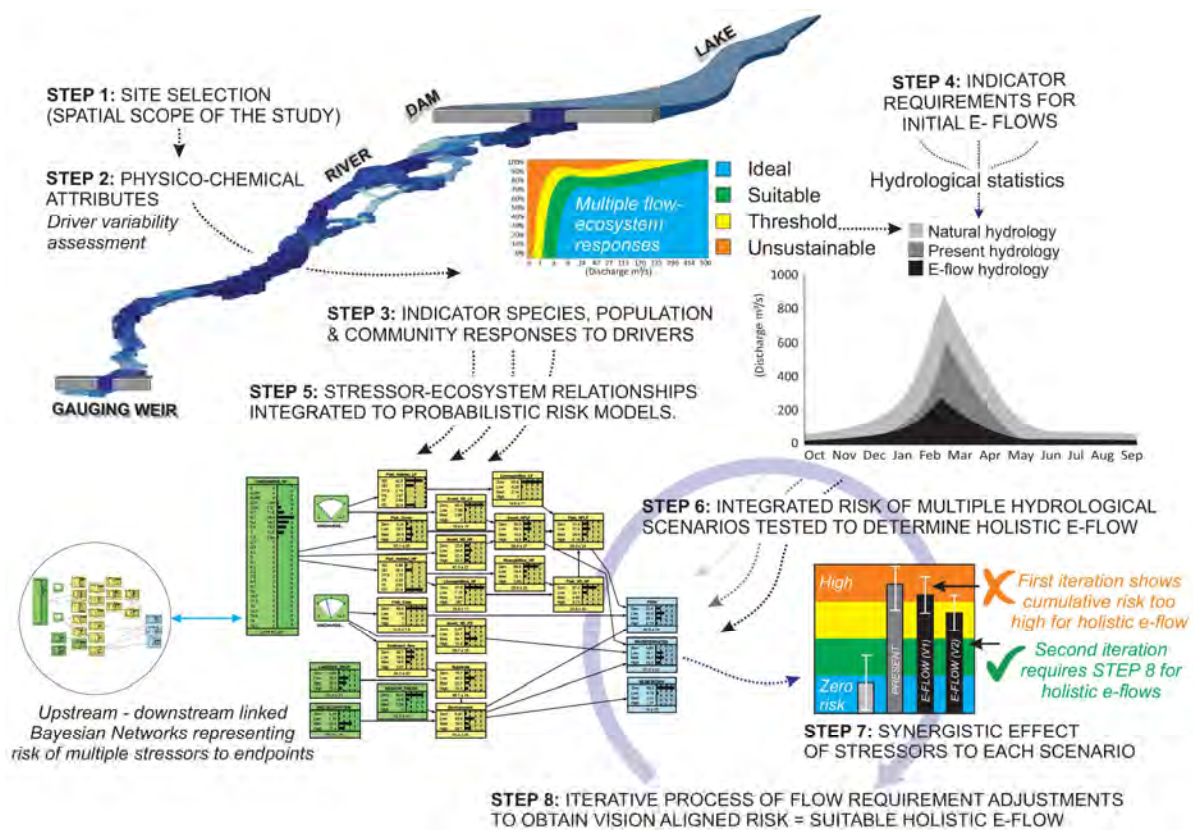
LAKE

DAM

STEP 1: SITE SELECTION (SPATIAL SCOPE OF THE STUDY)

STEP 2: PHYSICO-CHEMICAL ATTRIBUTES
Driver variability assessment

RIVER

100%
90%
80%
70%
60%
50%
40%
30%
20%
10%
0%

Multiple flow-ecosystem responses

0 1 3 8 24 67 111 170 235 350 414 500
(Discharge m³/s)

Ideal
Suitable
Threshold
Unsustainable

STEP 4: INDICATOR REQUIREMENTS FOR INITIAL E- FLOWS

Hydrological statistics

Natural hydrology
Present hydrology
E-flow hydrology

STEP 3: INDICATOR SPECIES, POPULATION & COMMUNITY RESPONSES TO DRIVERS

STEP 5: STRESSOR-ECOSYSTEM RELATIONSHIPS INTEGRATED TO PROBABILISTIC RISK MODELS.

GAUGING WEIR

1000
800
600
400
200
0
(Discharge m³/s)
Oct Nov Dec Jan Feb Mar Apr May Jun Jul Aug Sep

STEP 6: INTEGRATED RISK OF MULTIPLE HYDROLOGICAL SCENARIOS TESTED TO DETERMINE HOLISTIC E-FLOW

High
Zero risk
PRESENT
E-FLOW (V1)
E-FLOW (V2)

First iteration shows cumulative risk too high for holistic e-flow

Second iteration requires STEP 8 for holistic e-flows

Upstream - downstream linked Bayesian Networks representing risk of multiple stressors to endpoints

STEP 7: SYNERGISTIC EFFECT OF STRESSORS TO EACH SCENARIO

STEP 8: ITERATIVE PROCESS OF FLOW REQUIREMENT ADJUSTMENTS TO OBTAIN VISION ALIGNED RISK = SUITABLE HOLISTIC E-FLOW